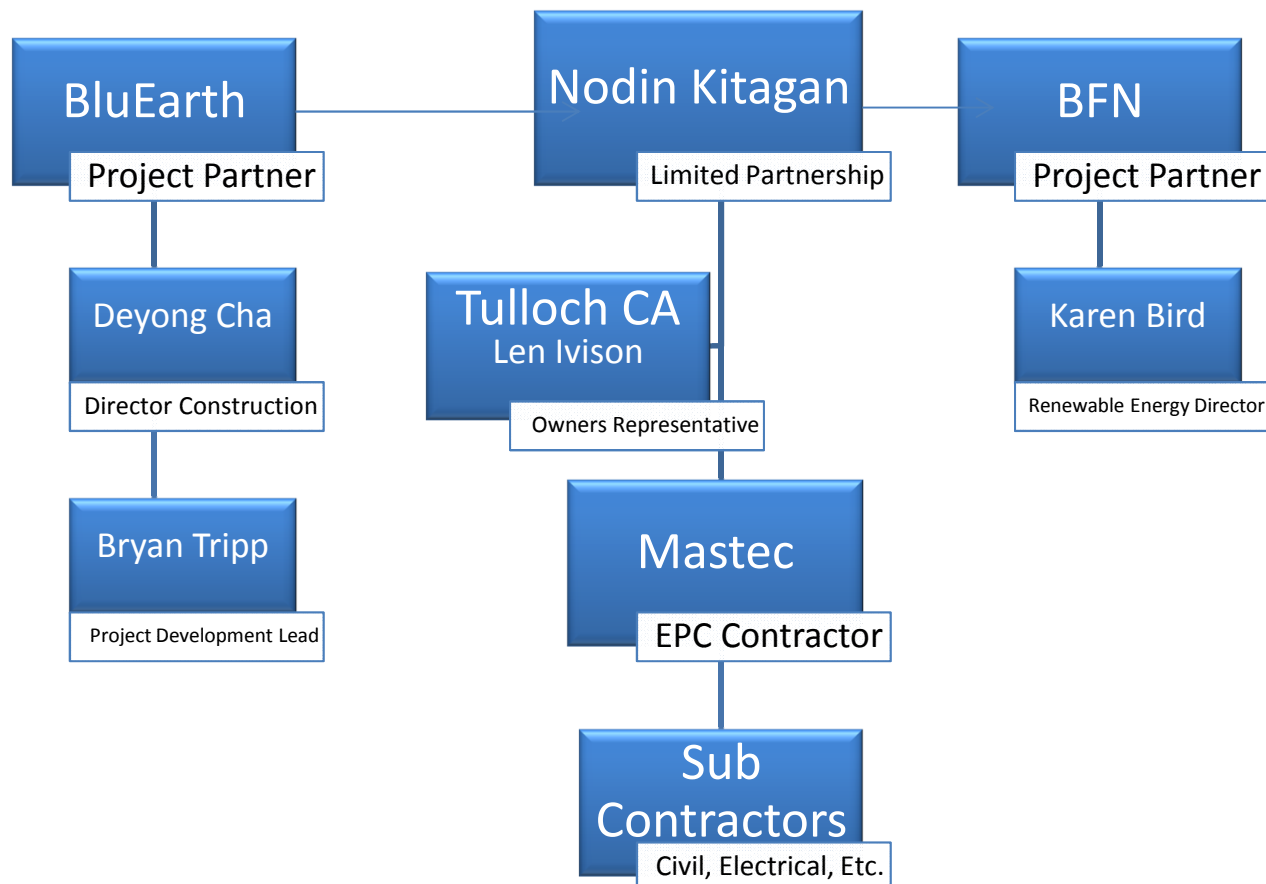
BluEarth
Project Partner

Nodin Kitagan
Limited Partnership

BFN
Project Partner

Deyong Cha
Director Construction

Tulloch CA
Len Ivison
Owners Representative

Karen Bird
Renewable Energy Director

Bryan Tripp
Project Development Lead

Mastec
EPC Contractor

Sub Contractors
Civil, Electrical, Etc.